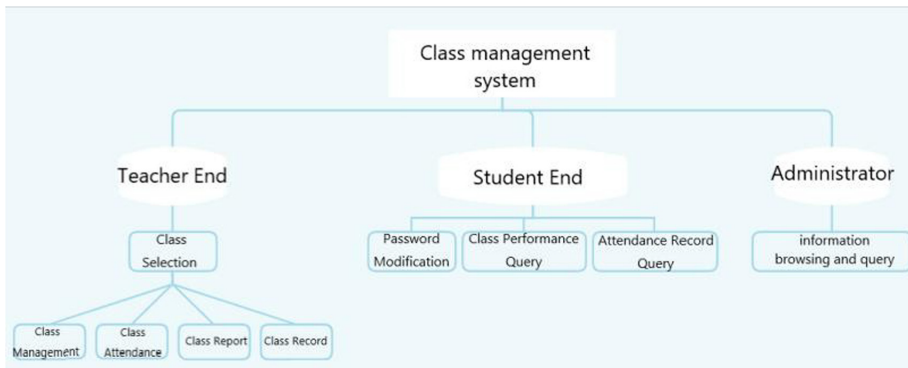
Class management system

Teacher End

Student End

Administrator

Class Selection

Password Modification

Class Performance Query

Attendance Record Query

information browsing and query

Class Management

Class Attendance

Class Report

Class Record